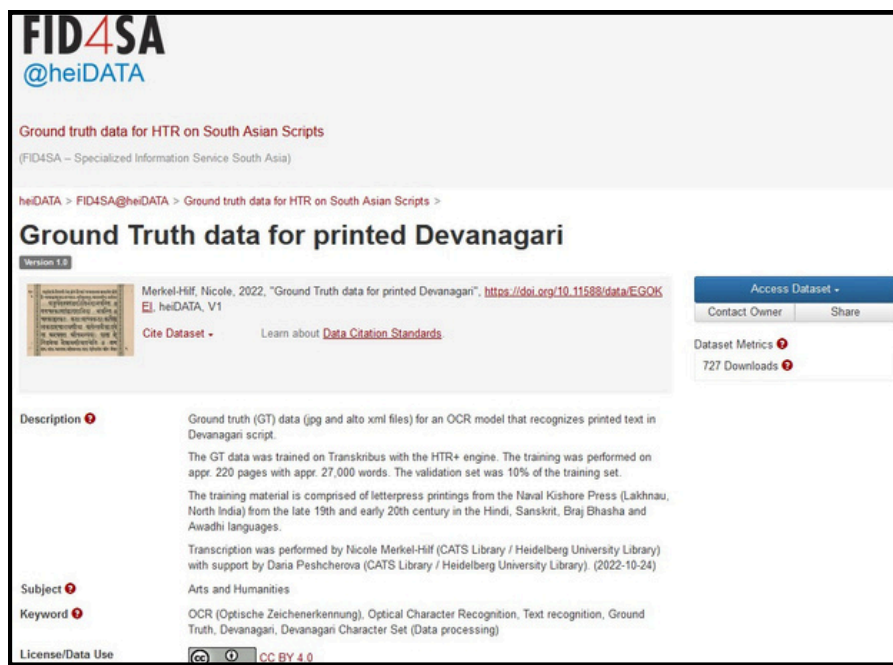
FID4SA
@heiDATA

Ground truth data for HTR on South Asian Scripts

(FID4SA – Specialized Information Service South Asia)

heiDATA > FID4SA@heiDATA > Ground truth data for HTR on South Asian Scripts >

Ground Truth data for printed Devanagari

Version 1.0

Merkel-Hilf, Nicole, 2022, "Ground Truth data for printed Devanagari", https://doi.org/10.11588/data/EGOKEI, heiDATA, V1

Cite Dataset ▾ Learn about Data Citation Standards

Access Dataset ▾

Contact Owner Share

Dataset Metrics

727 Downloads

Description

Ground truth (GT) data (jpg and alto xml files) for an OCR model that recognizes printed text in Devanagari script.

The GT data was trained on Transkribus with the HTR+ engine. The training was performed on appr. 220 pages with appr. 27,000 words. The validation set was 10% of the training set.

The training material is comprised of letterpress printings from the Naval Kishore Press (Lakhnau, North India) from the late 19th and early 20th century in the Hindi, Sanskrit, Braj Bhasha and Awadhi languages.

Transcription was performed by Nicole Merkel-Hilf (CATS Library / Heidelberg University Library) with support by Daria Peshcherova (CATS Library / Heidelberg University Library). (2022-10-24)

Subject

Arts and Humanities

Keyword

OCR (Optische Zeichenerkennung), Optical Character Recognition, Text recognition, Ground Truth, Devanagari, Devanagari Character Set (Data processing)

License/Data Use

CC BY 4.0